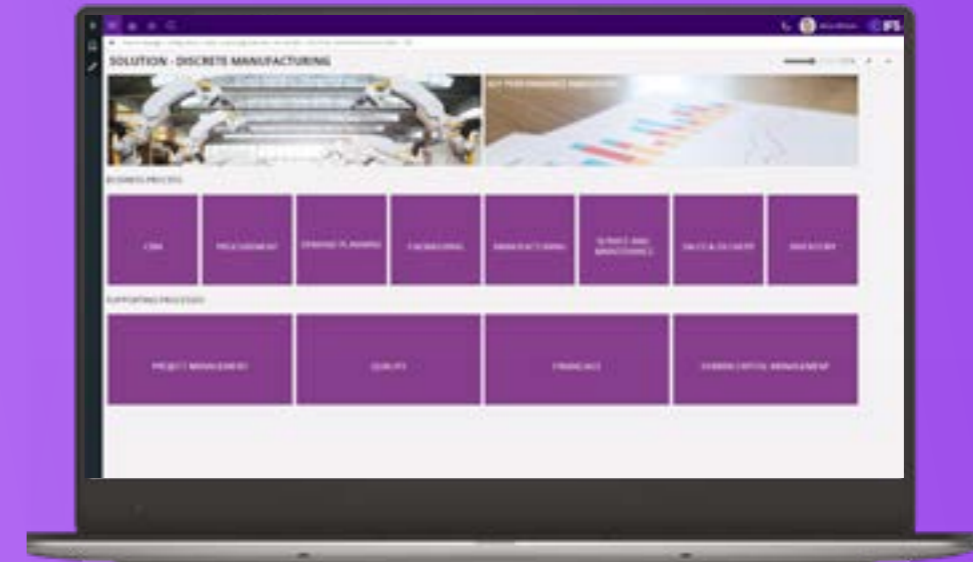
IFS

SOLUTION - DISCRETE MANUFACTURING

KEY PERFORMANCE INDICATORS

BUSINESS PROCESS

CRM

PROCUREMENT

DEMAND PLANNING

ENGINEERING

MANUFACTURING

SERVICE AND MAINTENANCE

SALES & DELIVERY

INVENTORY

SUPPORTING PROCESSES

PROJECT MANAGEMENT

QUALITY

FINANCIALS

HUMAN CAPITAL MANAGEMENT